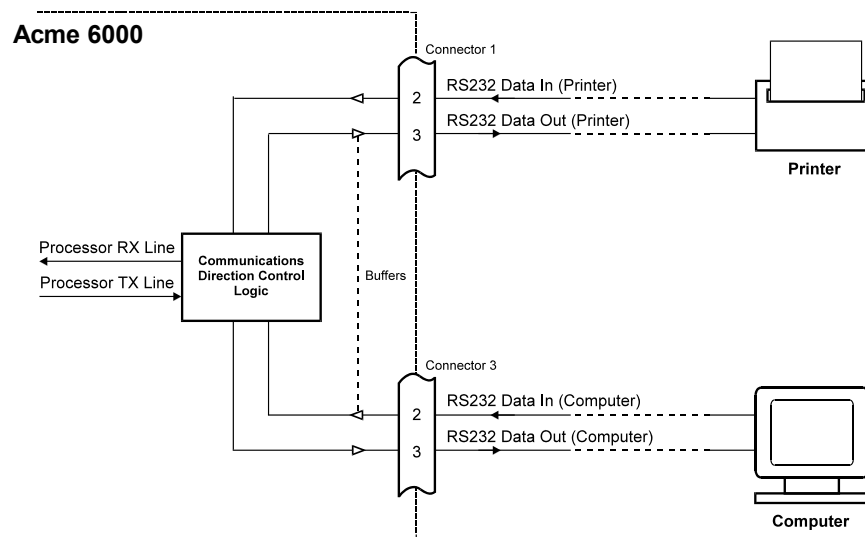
Acme 6000

Connector 1

2

3

RS232 Data In (Printer)

RS232 Data Out (Printer)

Printer

Processor RX Line

Processor TX Line

Communications Direction Control Logic

Buffers

Connector 3

2

3

RS232 Data In (Computer)

RS232 Data Out (Computer)

Computer